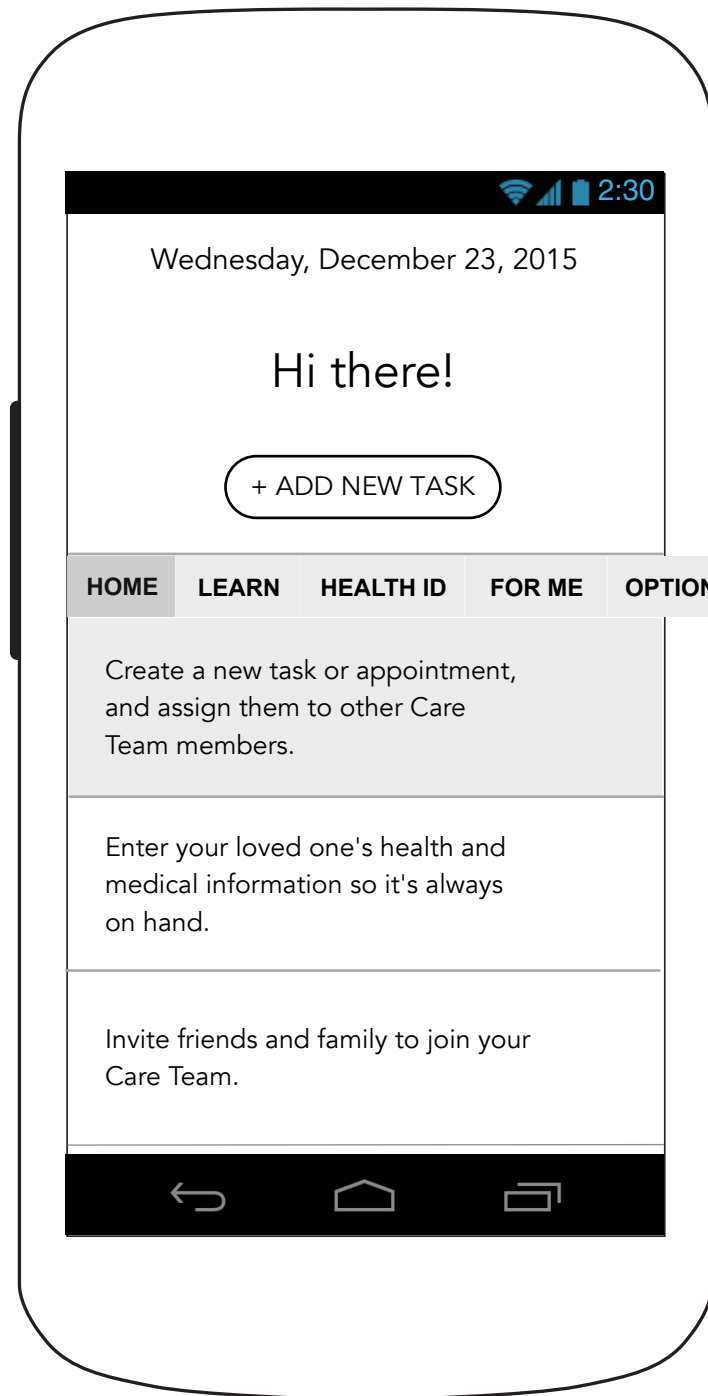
2:30

Wednesday, December 23, 2015

Hi there!

+ ADD NEW TASK

HOME LEARN HEALTH ID FOR ME OPTION

Create a new task or appointment, and assign them to other Care Team members.

Enter your loved one's health and medical information so it's always on hand.

Invite friends and family to join your Care Team.